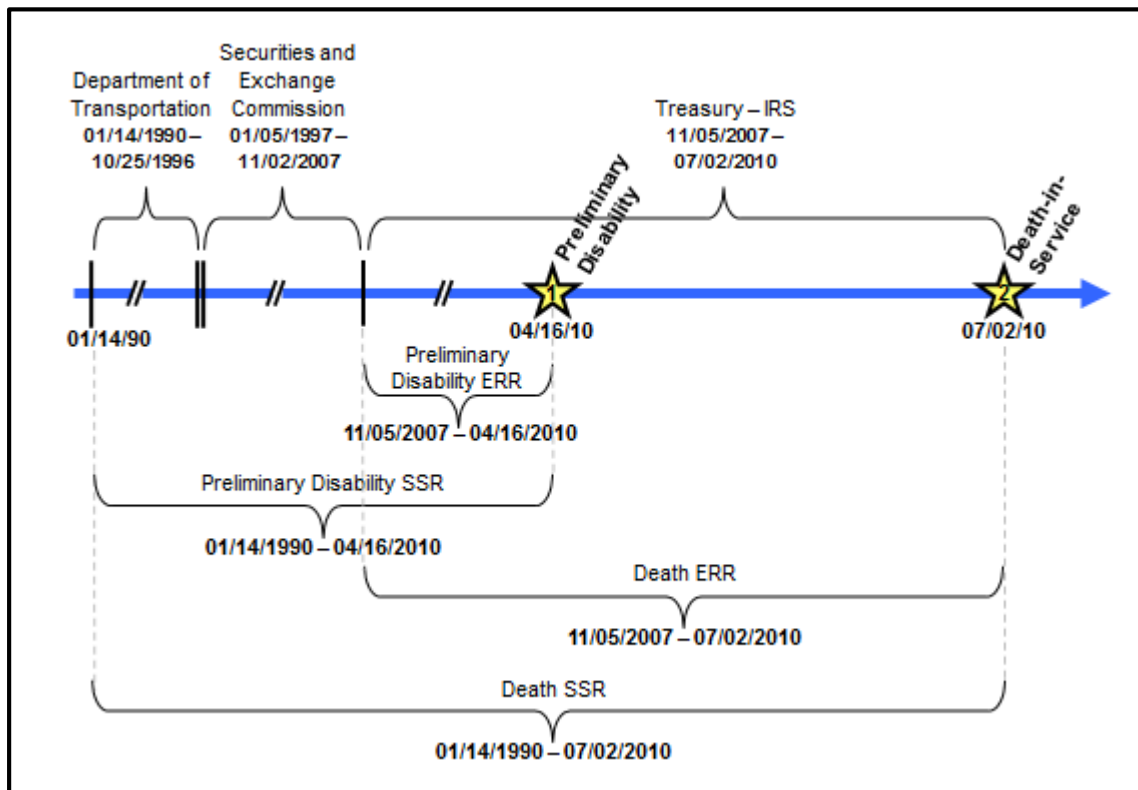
Department of Transportation
01/14/1990 – 10/25/1996

Securities and Exchange Commission
01/05/1997 – 11/02/2007

Treasury – IRS
11/05/2007 – 07/02/2010

Preliminary Disability

Death-in-Service

01/14/90

1

04/16/10

2

07/02/10

Preliminary Disability ERR
11/05/2007 – 04/16/2010

Preliminary Disability SSR
01/14/1990 – 04/16/2010

Death ERR
11/05/2007 – 07/02/2010

Death SSR
01/14/1990 – 07/02/2010